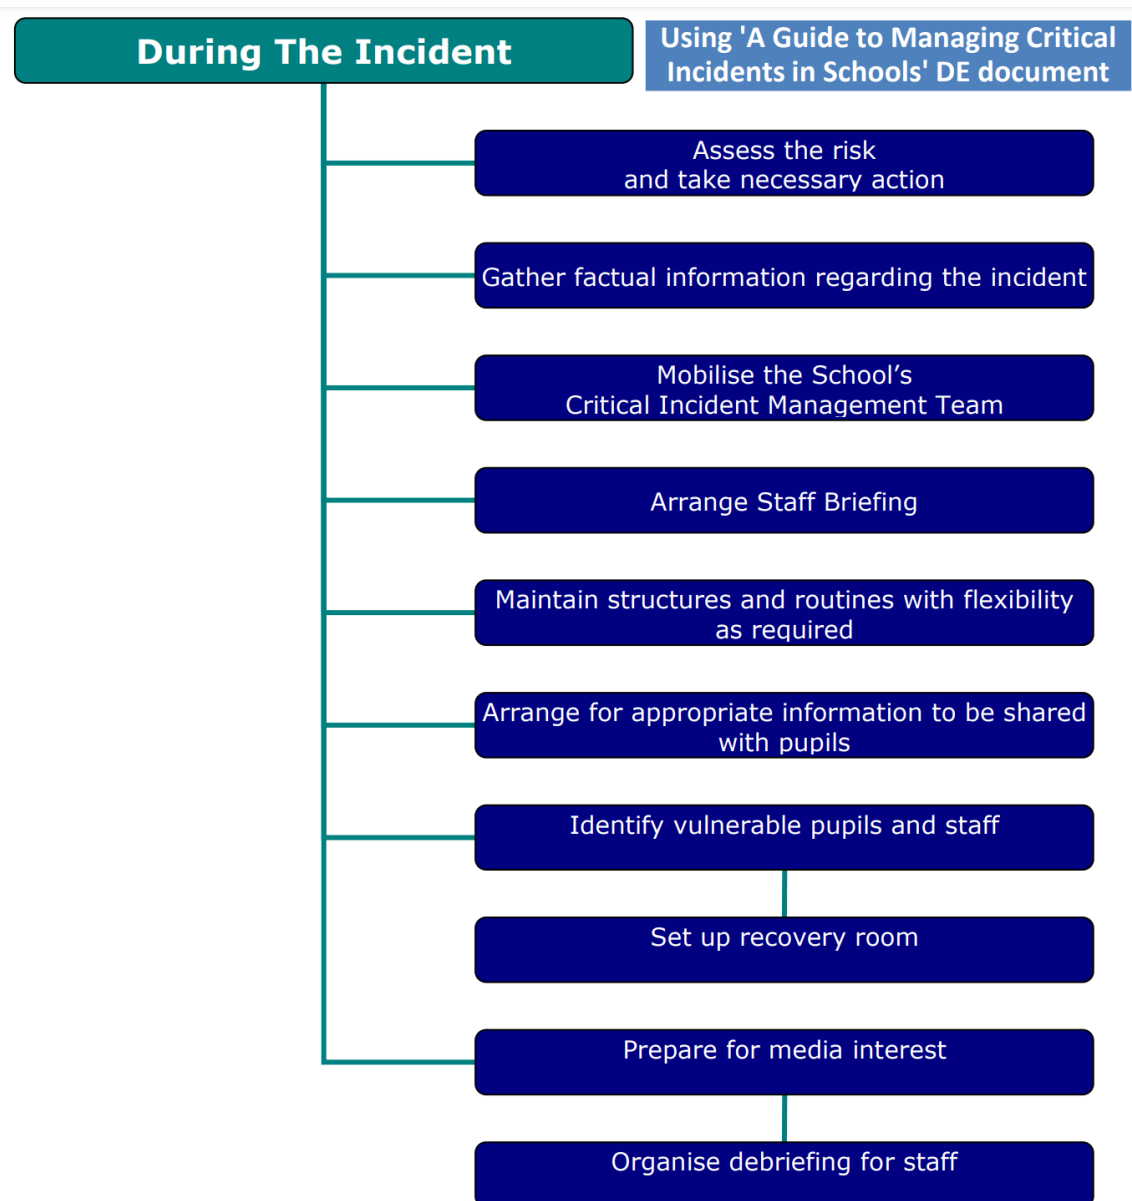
During The Incident

Using 'A Guide to Managing Critical Incidents in Schools' DE document

Assess the risk and take necessary action

Gather factual information regarding the incident

Mobilise the School's Critical Incident Management Team

Arrange Staff Briefing

Maintain structures and routines with flexibility as required

Arrange for appropriate information to be shared with pupils

Identify vulnerable pupils and staff

Set up recovery room

Prepare for media interest

Organise debriefing for staff